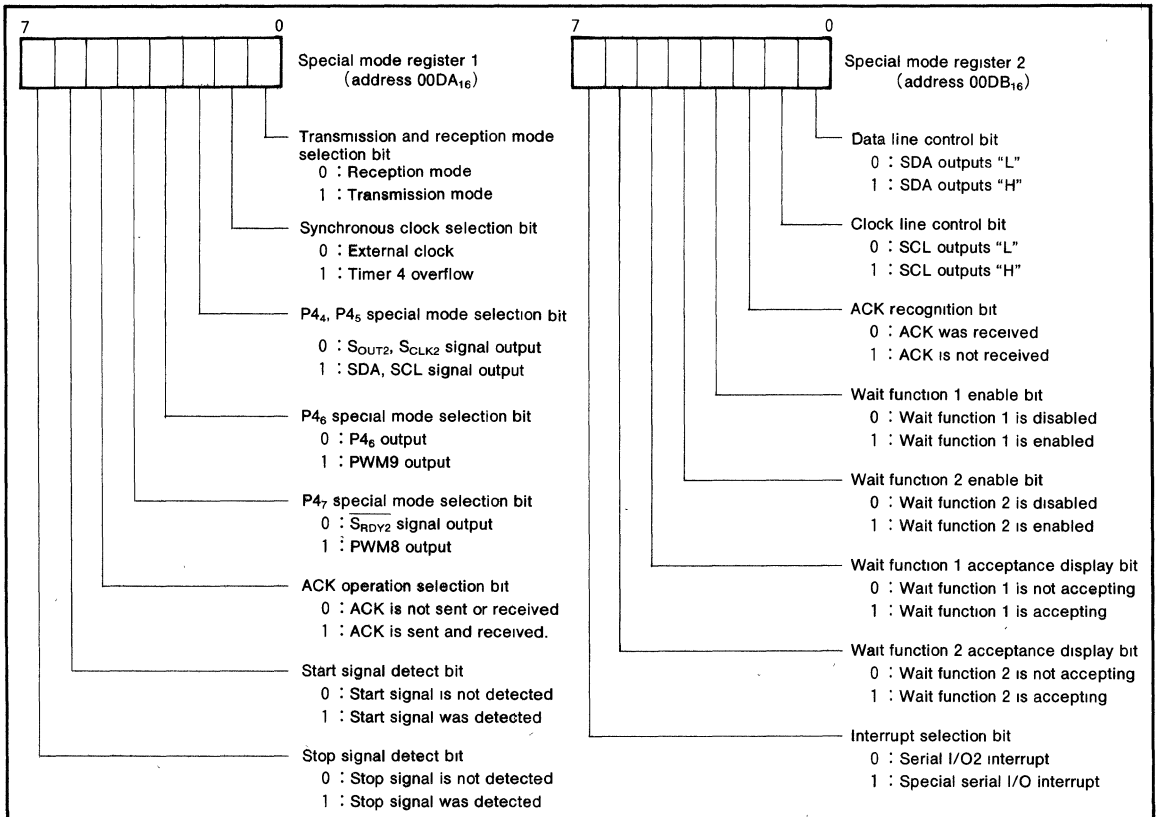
7 0

Special mode register 1 (address 00DA$_{16}$)

Transmission and reception mode selection bit
0 : Reception mode
1 : Transmission mode

Synchronous clock selection bit
0 : External clock
1 : Timer 4 overflow

P4$_4$, P4$_5$ special mode selection bit
0 : S$_{OUT2}$, S$_{CLK2}$ signal output
1 : SDA, SCL signal output

P4$_6$ special mode selection bit
0 : P4$_6$ output
1 : PWM9 output

P4$_7$ special mode selection bit
0 : $\overline{S_{RDY2}}$ signal output
1 : PWM8 output

ACK operation selection bit
0 : ACK is not sent or received
1 : ACK is sent and received.

Start signal detect bit
0 : Start signal is not detected
1 : Start signal was detected

Stop signal detect bit
0 : Stop signal is not detected
1 : Stop signal was detected

7 0

Special mode register 2 (address 00DB$_{16}$)

Data line control bit
0 : SDA outputs "L"
1 : SDA outputs "H"

Clock line control bit
0 : SCL outputs "L"
1 : SCL outputs "H"

ACK recognition bit
0 : ACK was received
1 : ACK is not received

Wait function 1 enable bit
0 : Wait function 1 is disabled
1 : Wait function 1 is enabled

Wait function 2 enable bit
0 : Wait function 2 is disabled
1 : Wait function 2 is enabled

Wait function 1 acceptance display bit
0 : Wait function 1 is not accepting
1 : Wait function 1 is accepting

Wait function 2 acceptance display bit
0 : Wait function 2 is not accepting
1 : Wait function 2 is accepting

Interrupt selection bit
0 : Serial I/O2 interrupt
1 : Special serial I/O interrupt